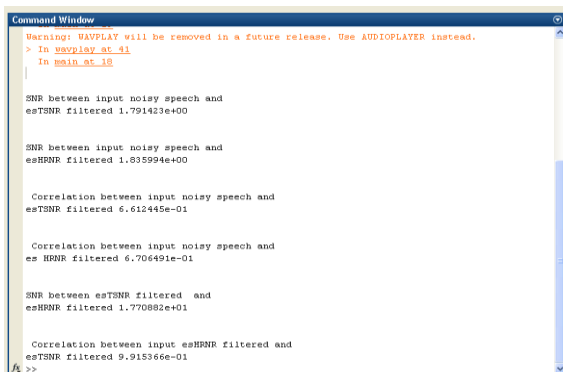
Command Window

Warning: WAVPLAY will be removed in a future release. Use AUDIOPLAYER instead.
> In wavplay at 41
  In main at 18

SNR between input noisy speech and
esTSNR filtered 1.791423e+00

SNR between input noisy speech and
esHRNR filtered 1.835994e+00

 Correlation between input noisy speech and
esTSNR filtered 6.612445e-01

 Correlation between input noisy speech and
es HRNR filtered 6.706491e-01

SNR between esTSNR filtered  and
esHRNR filtered 1.770882e+01

 Correlation between input esHRNR filtered and
esTSNR filtered 9.915366e-01
fx >>